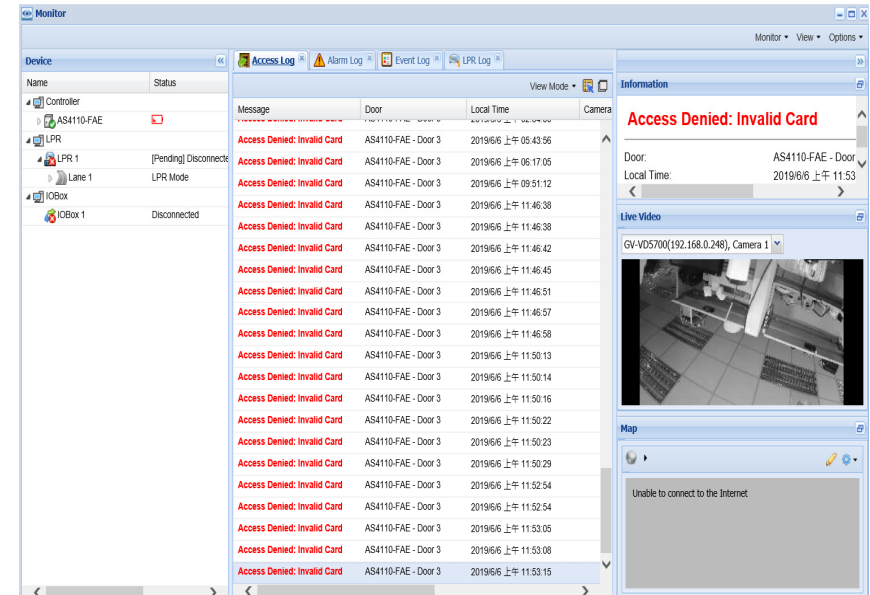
Monitor

Monitor ▾ View ▾ Options ▾

Device

| Name | Status |
|---|---|
| Controller | |
| AS4110-FAE | |
| LPR | |
| LPR 1 | [Pending] Disconnecte |
| Lane 1 | LPR Mode |
| IOBox | |
| IOBox 1 | Disconnected |

Access Log | Alarm Log | Event Log | LPR Log

View Mode ▾

| Message | Door | Local Time | Camera |
|---|---|---|---|
| Access Denied: Invalid Card | AS4110-FAE - Door 3 | 2019/6/6 上午 05:43:56 | |
| Access Denied: Invalid Card | AS4110-FAE - Door 3 | 2019/6/6 上午 06:17:05 | |
| Access Denied: Invalid Card | AS4110-FAE - Door 3 | 2019/6/6 上午 09:51:12 | |
| Access Denied: Invalid Card | AS4110-FAE - Door 3 | 2019/6/6 上午 11:46:38 | |
| Access Denied: Invalid Card | AS4110-FAE - Door 3 | 2019/6/6 上午 11:46:38 | |
| Access Denied: Invalid Card | AS4110-FAE - Door 3 | 2019/6/6 上午 11:46:42 | |
| Access Denied: Invalid Card | AS4110-FAE - Door 3 | 2019/6/6 上午 11:46:45 | |
| Access Denied: Invalid Card | AS4110-FAE - Door 3 | 2019/6/6 上午 11:46:51 | |
| Access Denied: Invalid Card | AS4110-FAE - Door 3 | 2019/6/6 上午 11:46:57 | |
| Access Denied: Invalid Card | AS4110-FAE - Door 3 | 2019/6/6 上午 11:46:58 | |
| Access Denied: Invalid Card | AS4110-FAE - Door 3 | 2019/6/6 上午 11:50:13 | |
| Access Denied: Invalid Card | AS4110-FAE - Door 3 | 2019/6/6 上午 11:50:14 | |
| Access Denied: Invalid Card | AS4110-FAE - Door 3 | 2019/6/6 上午 11:50:16 | |
| Access Denied: Invalid Card | AS4110-FAE - Door 3 | 2019/6/6 上午 11:50:22 | |
| Access Denied: Invalid Card | AS4110-FAE - Door 3 | 2019/6/6 上午 11:50:23 | |
| Access Denied: Invalid Card | AS4110-FAE - Door 3 | 2019/6/6 上午 11:50:29 | |
| Access Denied: Invalid Card | AS4110-FAE - Door 3 | 2019/6/6 上午 11:52:54 | |
| Access Denied: Invalid Card | AS4110-FAE - Door 3 | 2019/6/6 上午 11:52:54 | |
| Access Denied: Invalid Card | AS4110-FAE - Door 3 | 2019/6/6 上午 11:53:05 | |
| Access Denied: Invalid Card | AS4110-FAE - Door 3 | 2019/6/6 上午 11:53:08 | |
| Access Denied: Invalid Card | AS4110-FAE - Door 3 | 2019/6/6 上午 11:53:15 | |

Information

Access Denied: Invalid Card

Door: AS4110-FAE - Door
Local Time: 2019/6/6 上午 11:53

Live Video

GV-VD5700(192.168.0.248), Camera 1

Map

Unable to connect to the Internet